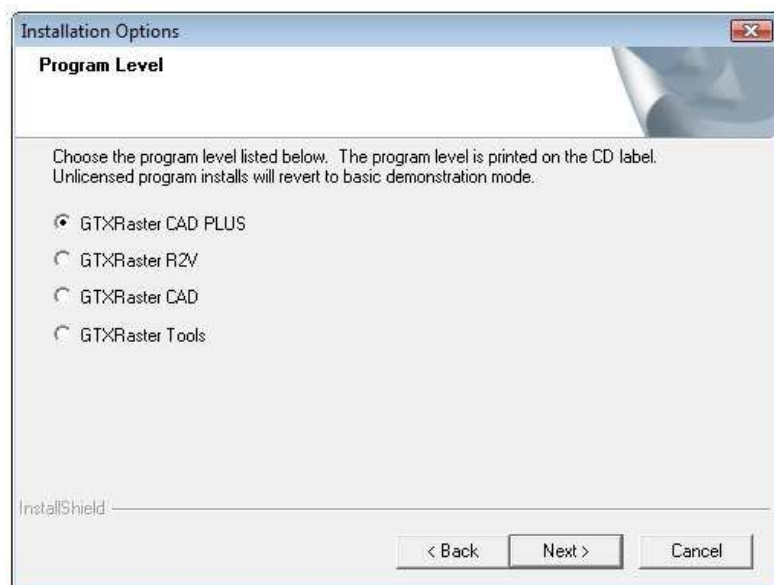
Installation Options

Program Level

Choose the program level listed below. The program level is printed on the CD label. Unlicensed program installs will revert to basic demonstration mode.

GTXRaster CAD PLUS

GTXRaster R2V

GTXRaster CAD

GTXRaster Tools

InstallShield

< Back

Next >

Cancel